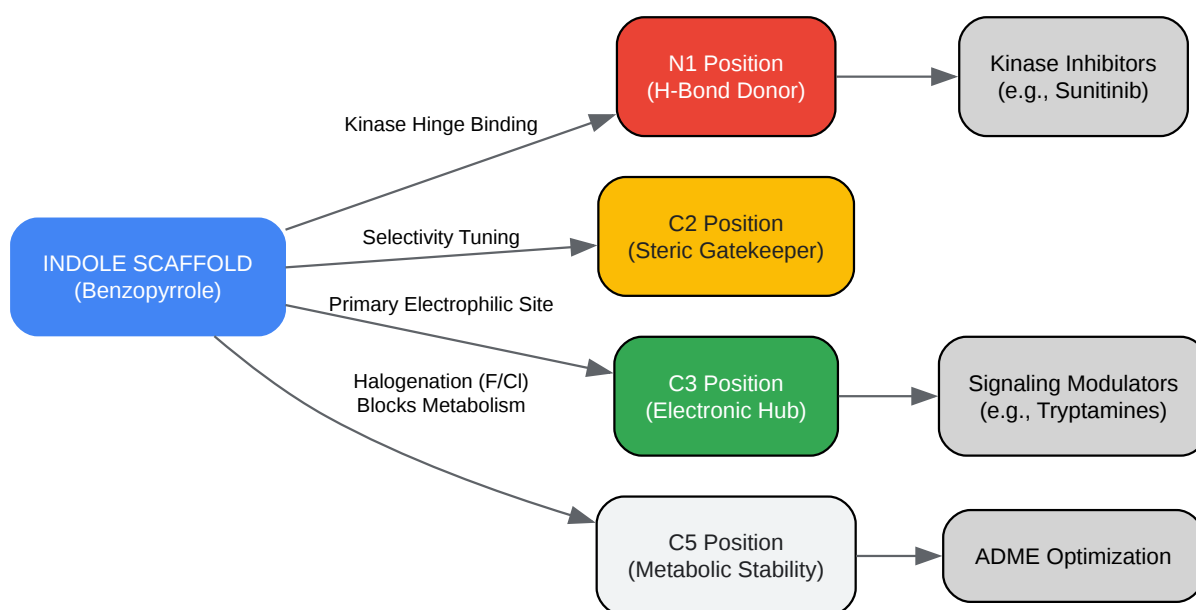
INDOLE SCAFFOLD
(Benzopyrrole)

Kinase Hinge Binding

N1 Position
(H-Bond Donor)

Kinase Inhibitors
(e.g., Sunitinib)

Selectivity Tuning

C2 Position
(Steric Gatekeeper)

Primary Electrophilic Site

C3 Position
(Electronic Hub)

Signaling Modulators
(e.g., Tryptamines)

Halogenation (F/Cl)
Blocks Metabolism

C5 Position
(Metabolic Stability)

ADME Optimization